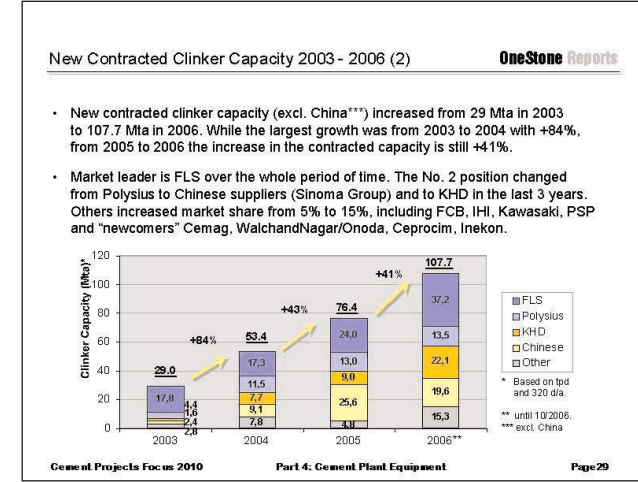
New Contracted Clinker Capacity 2003 - 2006 (2)

OneStone Reports

- New contracted clinker capacity (excl. China***) increased from 29 Mta in 2003 to 107.7 Mta in 2006. While the largest growth was from 2003 to 2004 with +84%, from 2005 to 2006 the increase in the contracted capacity is still +41%.
- Market leader is FLS over the whole period of time. The No. 2 position changed from Polysius to Chinese suppliers (Sinoma Group) and to KHD in the last 3 years. Others increased market share from 5% to 15%, including FCB, IHI, Kawasaki, PSP and "newcomers" Cemag, WalchandNagar/Onoda, Ceprocim, Inekon.

Clinker Capacity (Mta)*

120
100
80
60
40
20
0

| | 2003 | 2004 | 2005 | 2006** |
|---|---|---|---|---|
| Total | 29.0 | 53.4 | 76.4 | 107.7 |
| FLS | 17,8 | 17,3 | 24,0 | 37,2 |
| Polysius | 4,4 | 11,5 | 13,0 | 13,5 |
| KHD | 1,6 | 7,7 | 9,0 | 22,1 |
| Chinese | 2,4 | 9,1 | 25,6 | 19,6 |
| Other | 2,8 | 7,8 | 4,8 | 15,3 |

+84%
+43%
+41%

FLS
Polysius
KHD
Chinese
Other

* Based on tpd and 320 d/a.
** until 10/2006.
*** excl. China

Cement Projects Focus 2010

Part 4: Cement Plant Equipment

Page 29